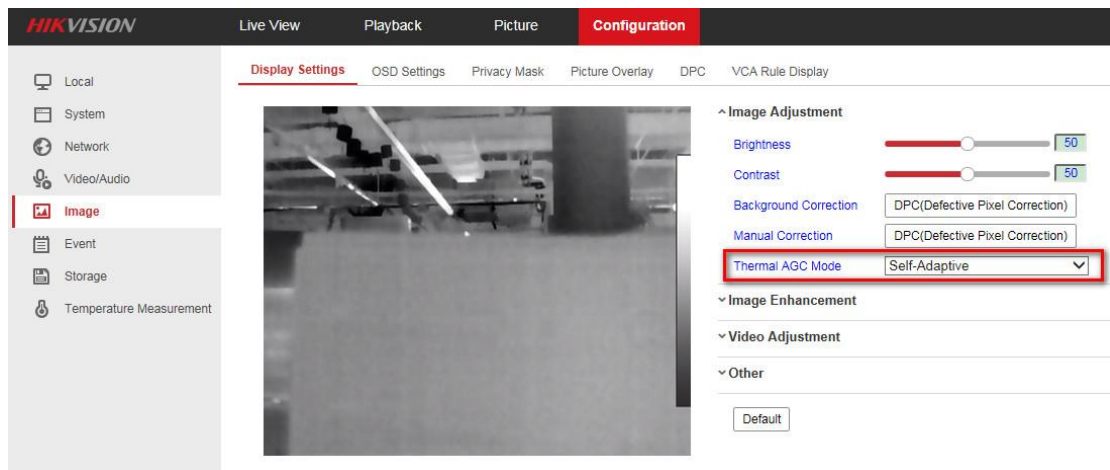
HIKVISION

Live View
Playback
Picture
Configuration

Local
System
Network
Video/Audio
Image
Event
Storage
Temperature Measurement

Display Settings
OSD Settings
Privacy Mask
Picture Overlay
DPC
VCA Rule Display

^ Image Adjustment

Brightness 50

Contrast 50

Background Correction DPC(Defective Pixel Correction)

Manual Correction DPC(Defective Pixel Correction)

Thermal AGC Mode Self-Adaptive

˅ Image Enhancement

˅ Video Adjustment

˅ Other

Default